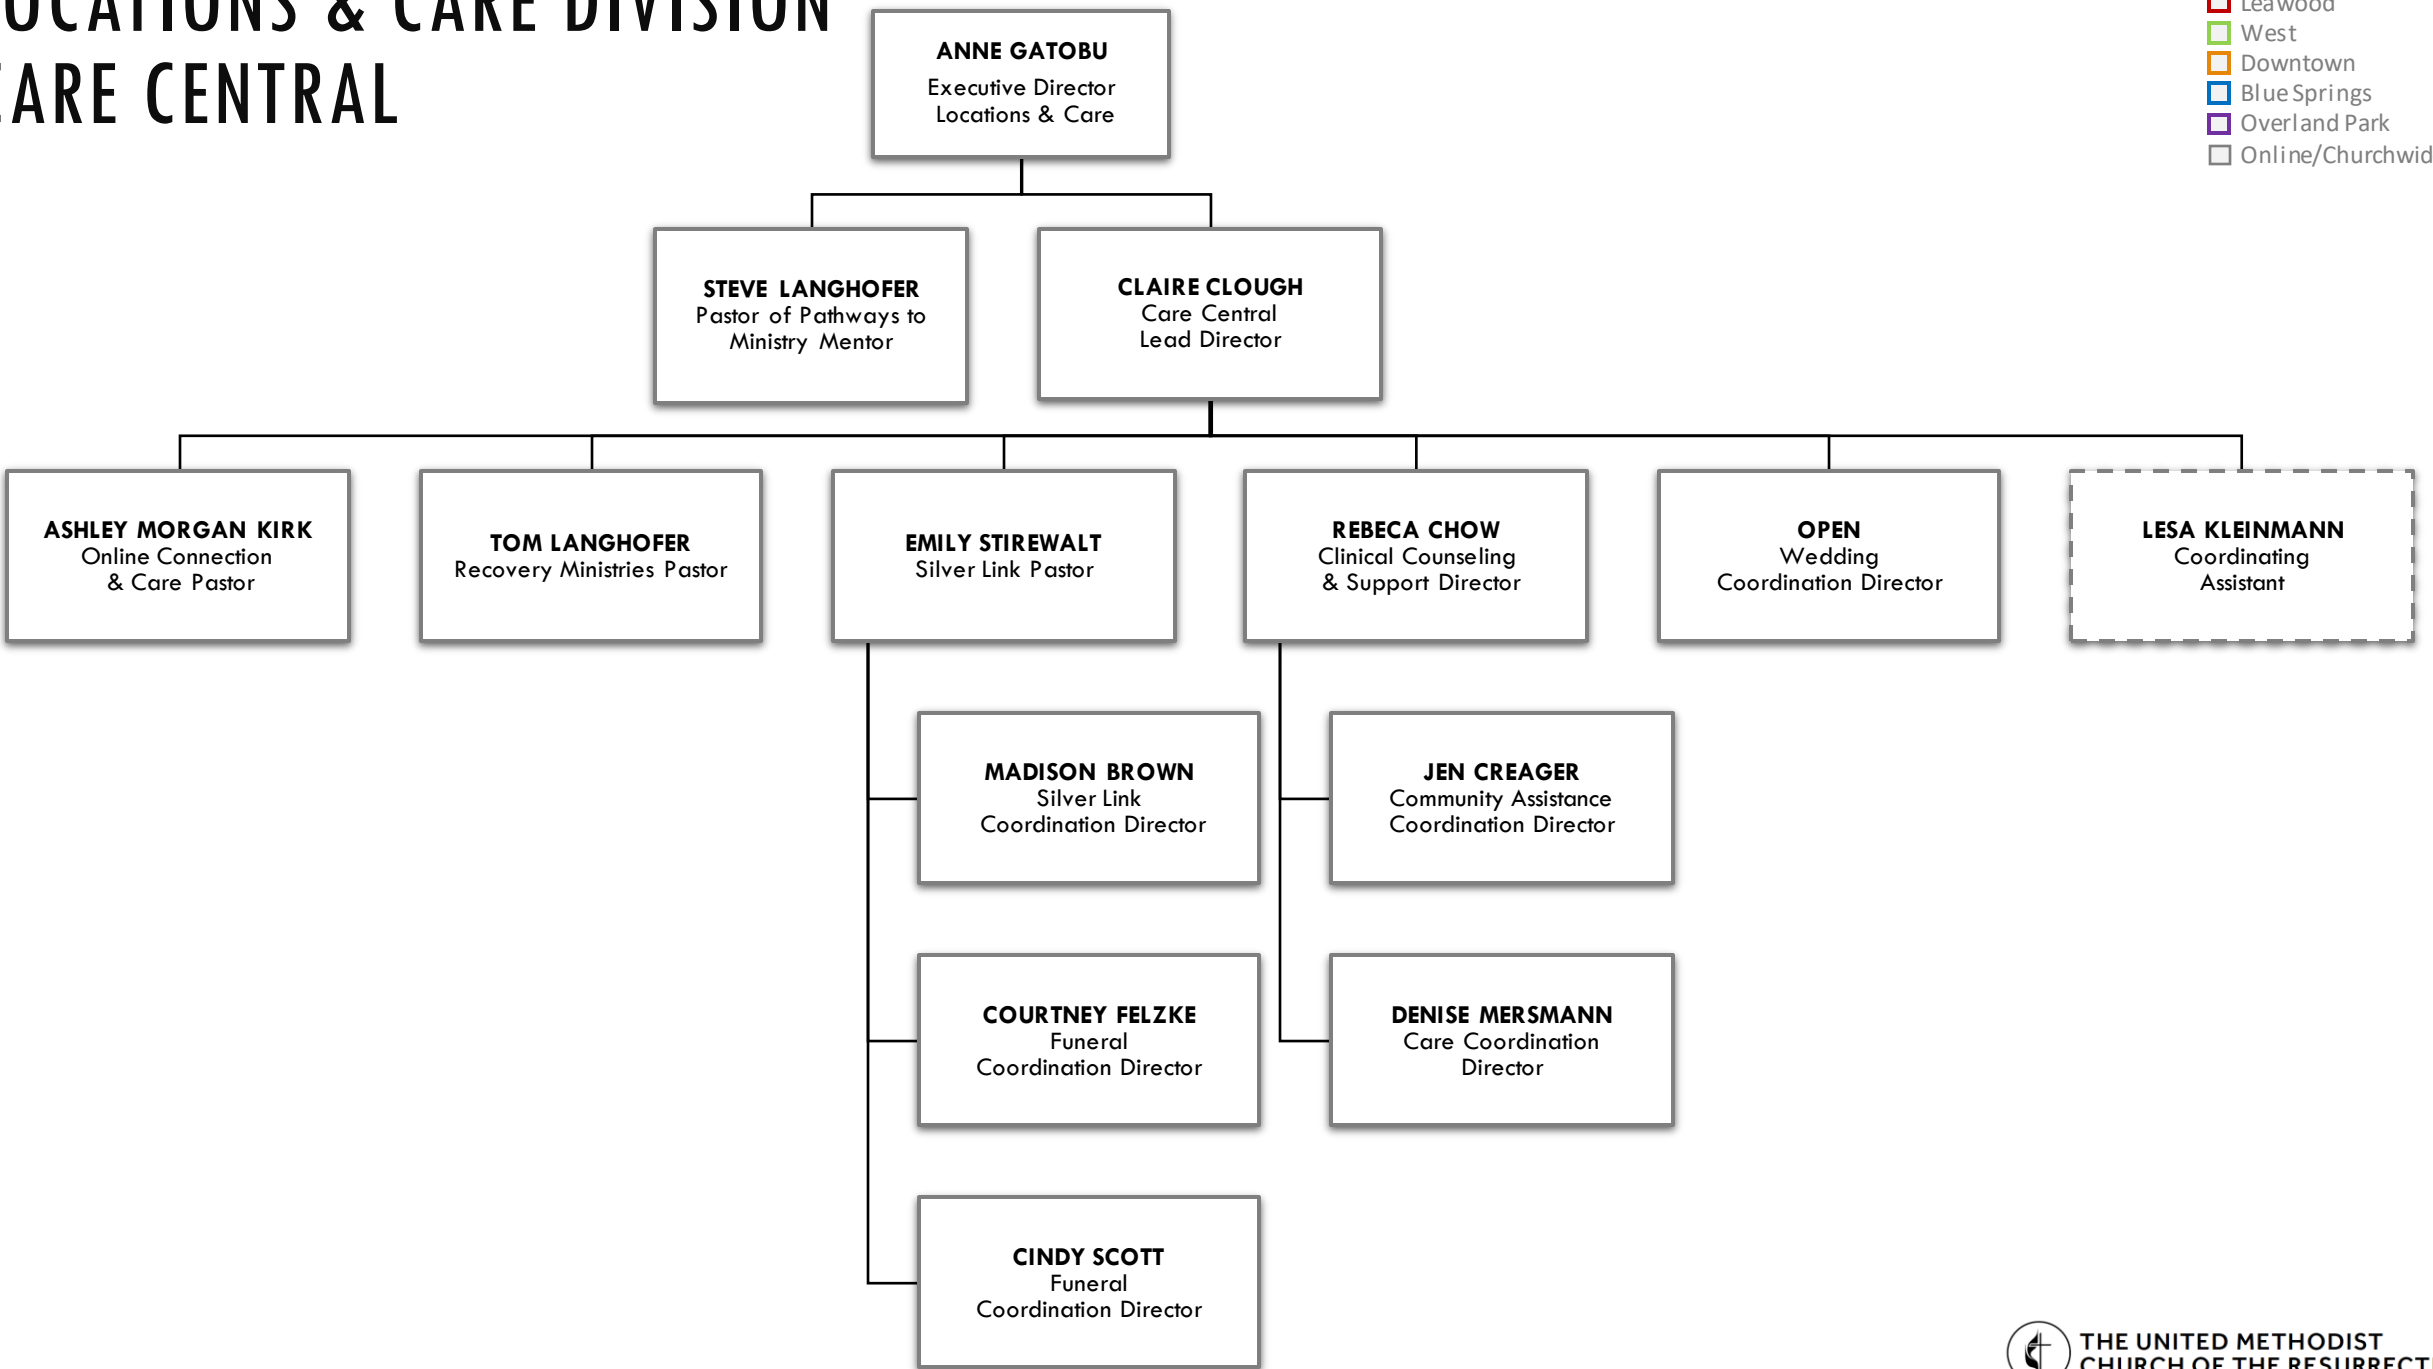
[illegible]OCATIONS & CARE DIVISION
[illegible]ARE CENTRAL

Leawood
West
Downtown
Blue Springs
Overland Park
Online/Churchwid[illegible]

ANNE GATOBU
Executive Director
Locations & Care

STEVE LANGHOFER
Pastor of Pathways to Ministry Mentor

CLAIRE CLOUGH
Care Central
Lead Director

ASHLEY MORGAN KIRK
Online Connection & Care Pastor

TOM LANGHOFER
Recovery Ministries Pastor

EMILY STIREWALT
Silver Link Pastor

REBECA CHOW
Clinical Counseling & Support Director

OPEN
Wedding
Coordination Director

LESA KLEINMANN
Coordinating
Assistant

MADISON BROWN
Silver Link
Coordination Director

JEN CREAGER
Community Assistance
Coordination Director

COURTNEY FELZKE
Funeral
Coordination Director

DENISE MERSMANN
Care Coordination
Director

CINDY SCOTT
Funeral
Coordination Director

THE UNITED METHODIST
CHURCH OF THE RESURRECT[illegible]